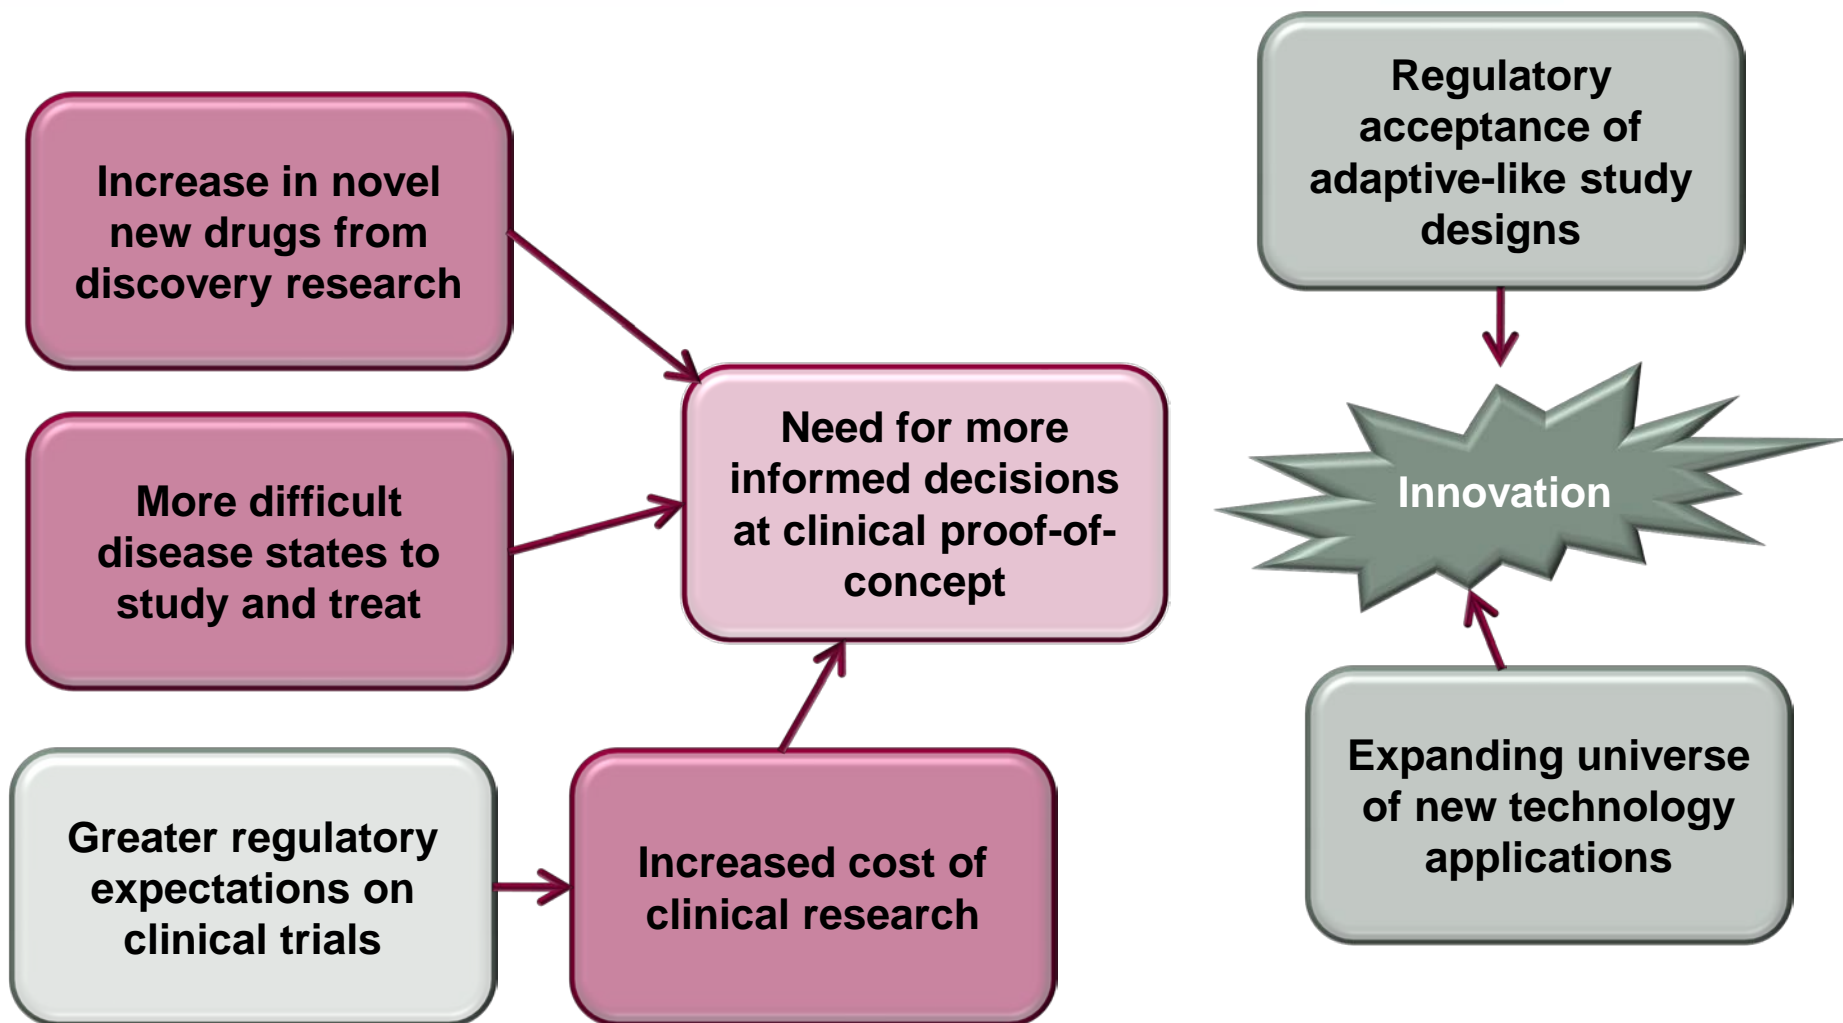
Increase in novel new drugs from discovery research

More difficult disease states to study and treat

Greater regulatory expectations on clinical trials

Increased cost of clinical research

Need for more informed decisions at clinical proof-of-concept

Regulatory acceptance of adaptive-like study designs

Innovation

Expanding universe of new technology applications